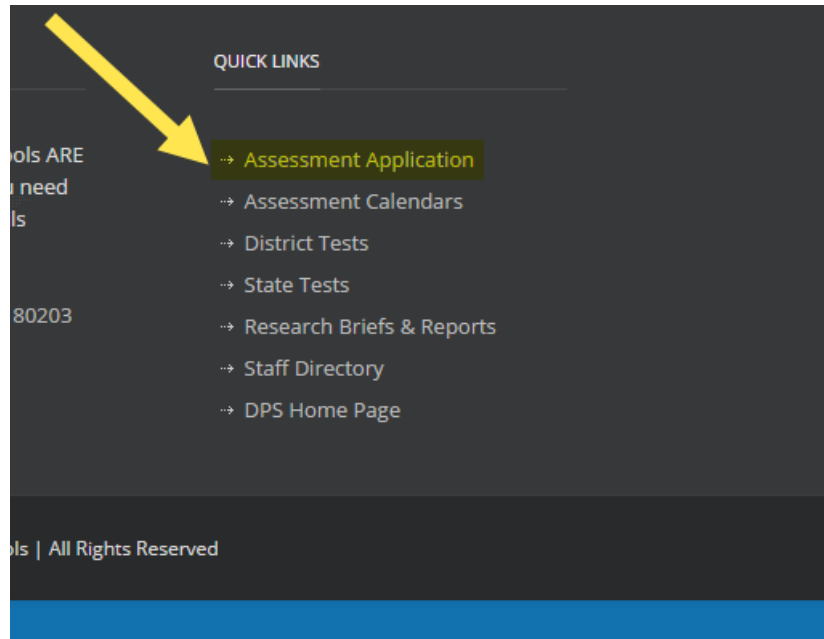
ols ARE
u need
ls

80203

QUICK LINKS

⇢ Assessment Application
⇢ Assessment Calendars
⇢ District Tests
⇢ State Tests
⇢ Research Briefs & Reports
⇢ Staff Directory
⇢ DPS Home Page

ols | All Rights Reserved